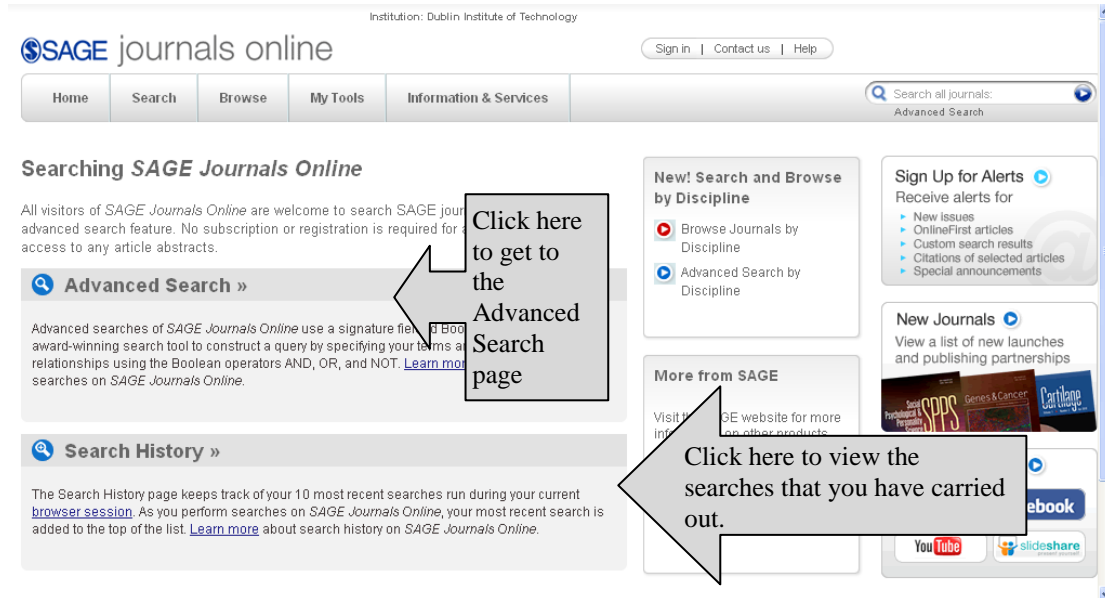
Institution: Dublin Institute of Technology

SAGE journals online

Sign in | Contact us | Help

Home | Search | Browse | My Tools | Information & Services

Search all journals:
Advanced Search

Searching SAGE Journals Online

All visitors of SAGE Journals Online are welcome to search SAGE jour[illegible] advanced search feature. No subscription or registration is required for a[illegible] access to any article abstracts.

Click here to get to the Advanced Search page

Advanced Search »

Advanced searches of SAGE Journals Online use a signature fie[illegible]d Boo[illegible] award-winning search tool to construct a query by specifying your te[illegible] relationships using the Boolean operators AND, OR, and NOT. Learn more searches on SAGE Journals Online.

Search History »

The Search History page keeps track of your 10 most recent searches run during your current browser session. As you perform searches on SAGE Journals Online, your most recent search is added to the top of the list. Learn more about search history on SAGE Journals Online.

New! Search and Browse by Discipline

Browse Journals by Discipline

Advanced Search by Discipline

More from SAGE

Visit th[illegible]GE website for more inf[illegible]on other products

Click here to view the searches that you have carried out.

Sign Up for Alerts
Receive alerts for
New issues
OnlineFirst articles
Custom search results
Citations of selected articles
Special announcements

New Journals
View a list of new launches and publishing partnerships

SPPS Social Psychological & Personality Science
Genes & Cancer
Cartilage

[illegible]ebook
YouTube
slideshare